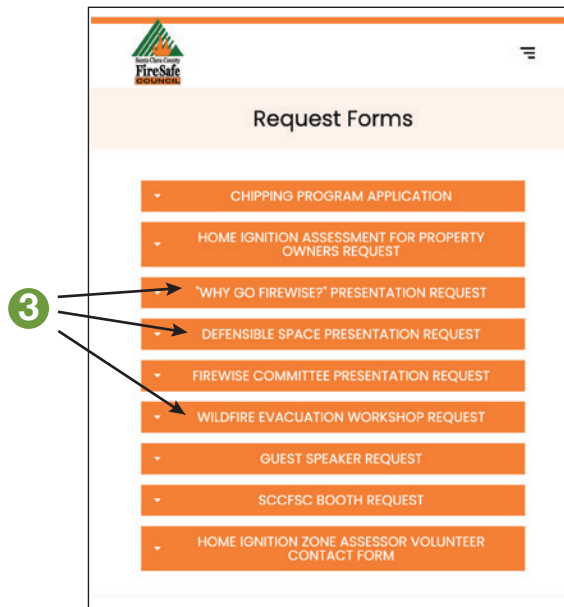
Santa Clara County
FireSafe
COUNCIL

Request Forms

CHIPPING PROGRAM APPLICATION

HOME IGNITION ASSESSMENT FOR PROPERTY OWNERS REQUEST

3

"WHY GO FIREWISE?" PRESENTATION REQUEST

DEFENSIBLE SPACE PRESENTATION REQUEST

FIREWISE COMMITTEE PRESENTATION REQUEST

WILDFIRE EVACUATION WORKSHOP REQUEST

GUEST SPEAKER REQUEST

SCCFSC BOOTH REQUEST

HOME IGNITION ZONE ASSESSOR VOLUNTEER CONTACT FORM